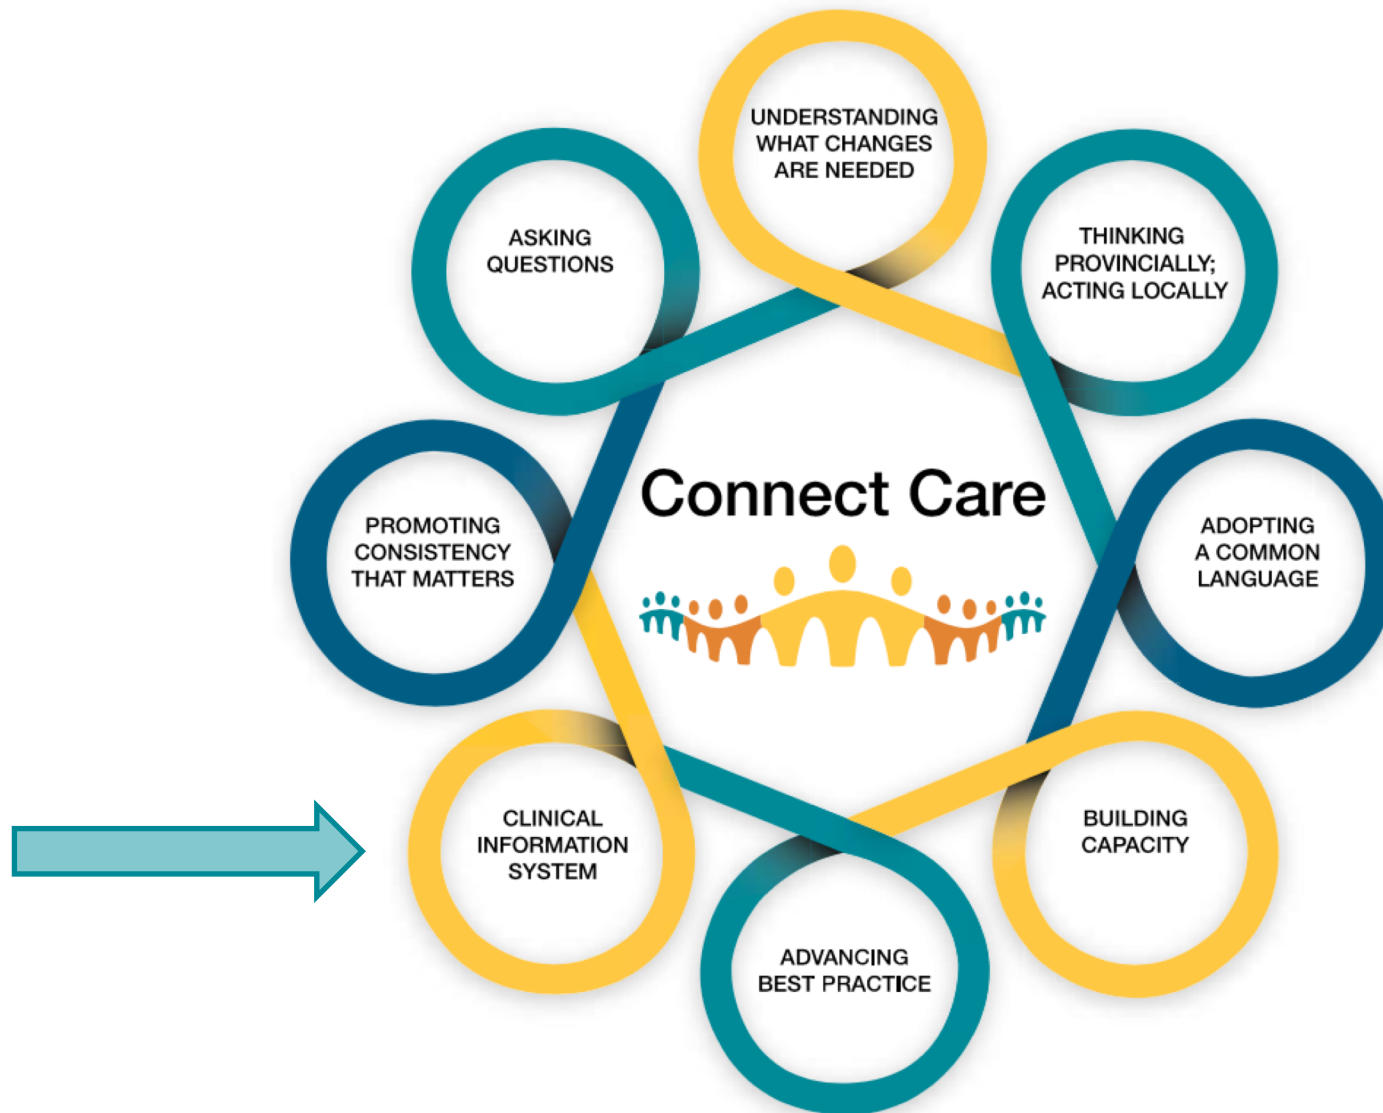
UNDERSTANDING WHAT CHANGES ARE NEEDED

THINKING PROVINCIALLY; ACTING LOCALLY

ADOPTING A COMMON LANGUAGE

BUILDING CAPACITY

ADVANCING BEST PRACTICE

CLINICAL INFORMATION SYSTEM

PROMOTING CONSISTENCY THAT MATTERS

ASKING QUESTIONS

Connect Care